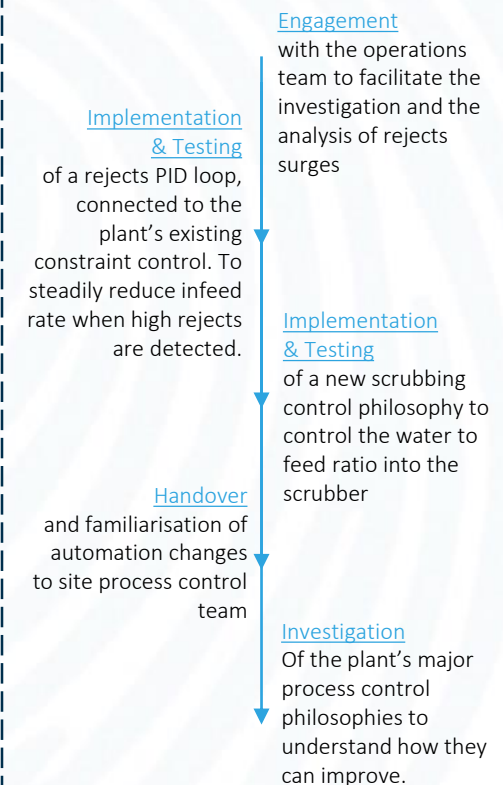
Engagement
with the operations team to facilitate the investigation and the analysis of rejects surges

Implementation & Testing
of a rejects PID loop, connected to the plant's existing constraint control. To steadily reduce infeed rate when high rejects are detected.

Implementation & Testing
of a new scrubbing control philosophy to control the water to feed ratio into the scrubber

Handover
and familiarisation of automation changes to site process control team

Investigation
Of the plant's major process control philosophies to understand how they can improve.